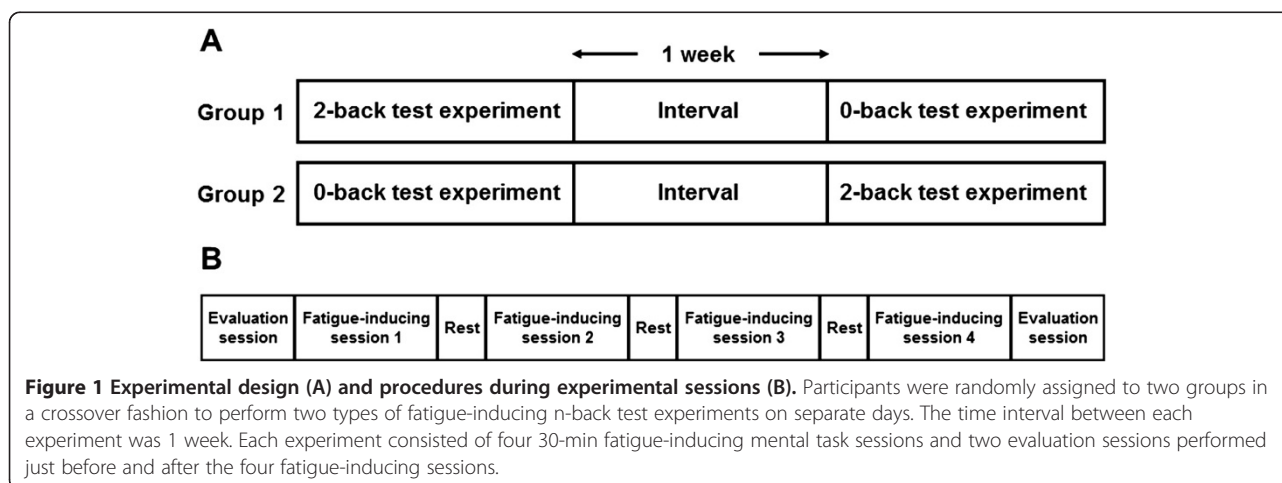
A

← 1 week →

| Group 1 | 2-back test experiment | Interval | 0-back test experiment |
|---|---|---|---|
| Group 2 | 0-back test experiment | Interval | 2-back test experiment |

B

| Evaluation session | Fatigue-inducing session 1 | Rest | Fatigue-inducing session 2 | Rest | Fatigue-inducing session 3 | Rest | Fatigue-inducing session 4 | Evaluation session |
|---|---|---|---|---|---|---|---|---|

**Figure 1 Experimental design (A) and procedures during experimental sessions (B).** Participants were randomly assigned to two groups in a crossover fashion to perform two types of fatigue-inducing n-back test experiments on separate days. The time interval between each experiment was 1 week. Each experiment consisted of four 30-min fatigue-inducing mental task sessions and two evaluation sessions performed just before and after the four fatigue-inducing sessions.